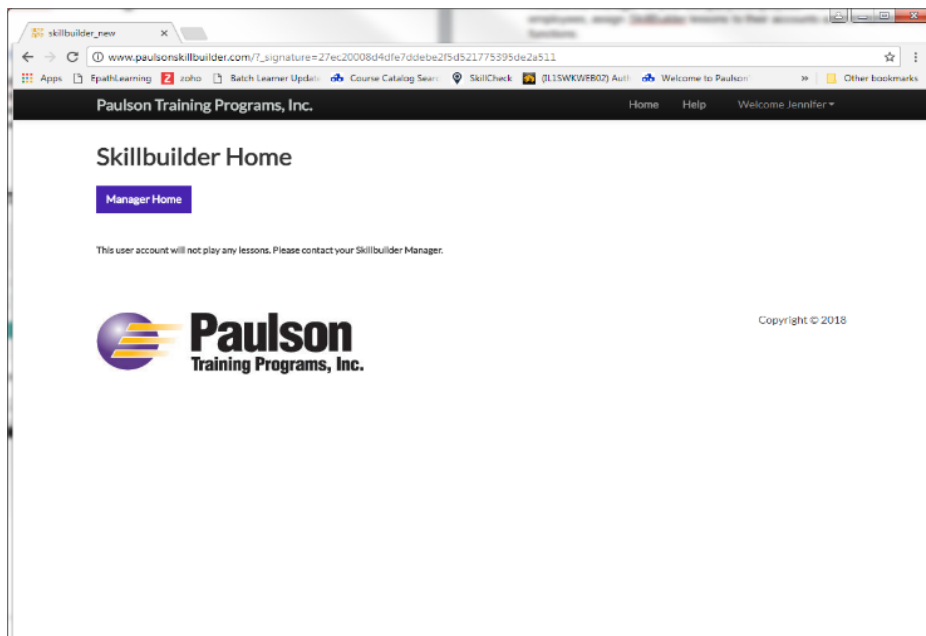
skillbuilder_new ×

www.paulsonskillbuilder.com/?_signature=27ec20008d4dfe7ddebe2f5d521775395de2a511

Apps EpathLearning zoho Batch Learner Upda Course Catalog Sear SkillCheck (IL1SWKWEB02) Auth Welcome to Paulson » Other bookmarks

Paulson Training Programs, Inc. Home Help Welcome Jennifer

Skillbuilder Home

Manager Home

This user account will not play any lessons. Please contact your Skillbuilder Manager.

Paulson Training Programs, Inc.

Copyright © 2018